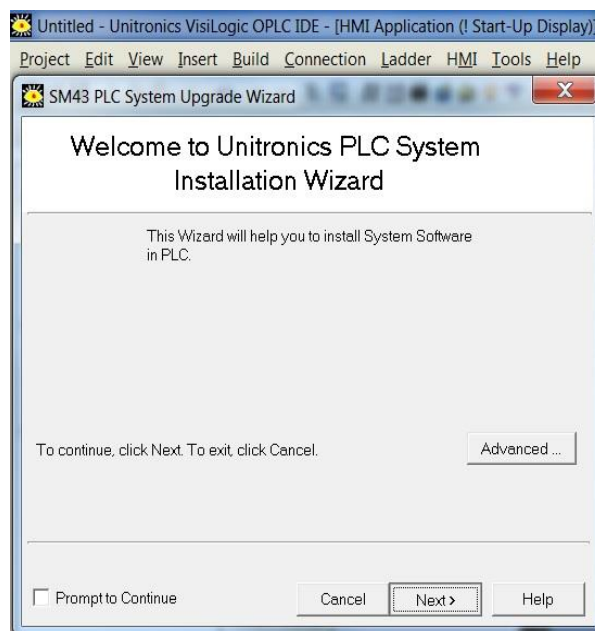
Untitled - Unitronics VisiLogic OPLC IDE - [HMI Application (! Start-Up Display)]

Project Edit View Insert Build Connection Ladder HMI Tools Help

SM43 PLC System Upgrade Wizard

X

Welcome to Unitronics PLC System Installation Wizard

This Wizard will help you to install System Software in PLC.

To continue, click Next. To exit, click Cancel.

Advanced ...

Prompt to Continue

Cancel

Next >

Help